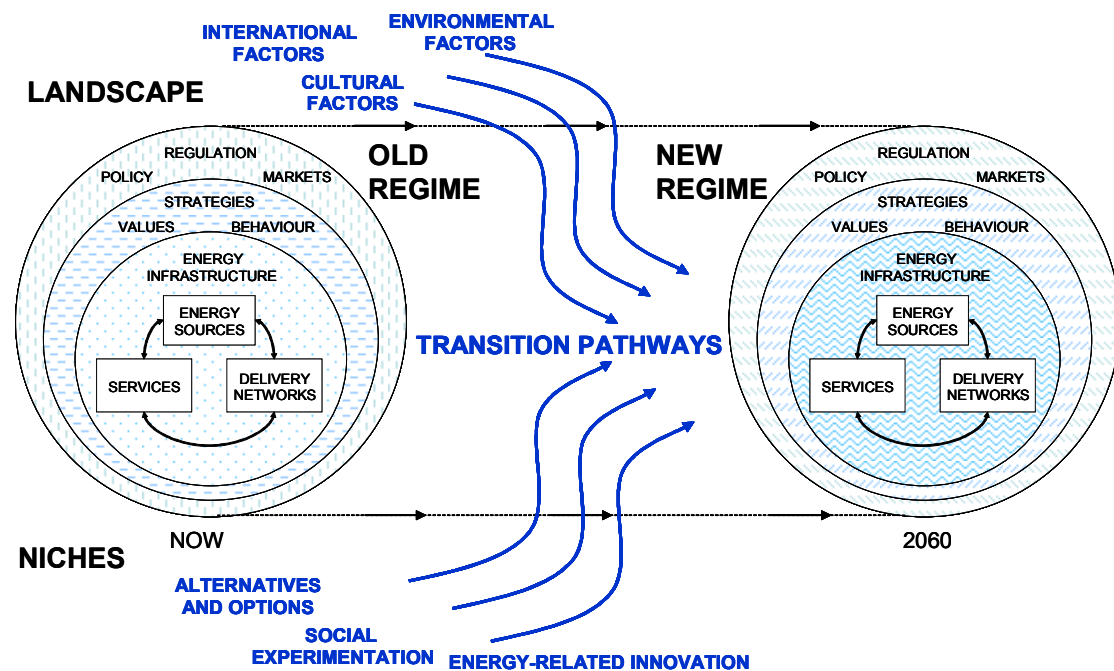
INTERNATIONAL FACTORS

ENVIRONMENTAL FACTORS

CULTURAL FACTORS

LANDSCAPE

OLD REGIME

NEW REGIME

REGULATION
POLICY
MARKETS
STRATEGIES
VALUES
BEHAVIOUR
ENERGY INFRASTRUCTURE
ENERGY SOURCES
SERVICES
DELIVERY NETWORKS

TRANSITION PATHWAYS

REGULATION
POLICY
MARKETS
STRATEGIES
VALUES
BEHAVIOUR
ENERGY INFRASTRUCTURE
ENERGY SOURCES
SERVICES
DELIVERY NETWORKS

NOW

2060

NICHES

ALTERNATIVES AND OPTIONS

SOCIAL EXPERIMENTATION

ENERGY-RELATED INNOVATION